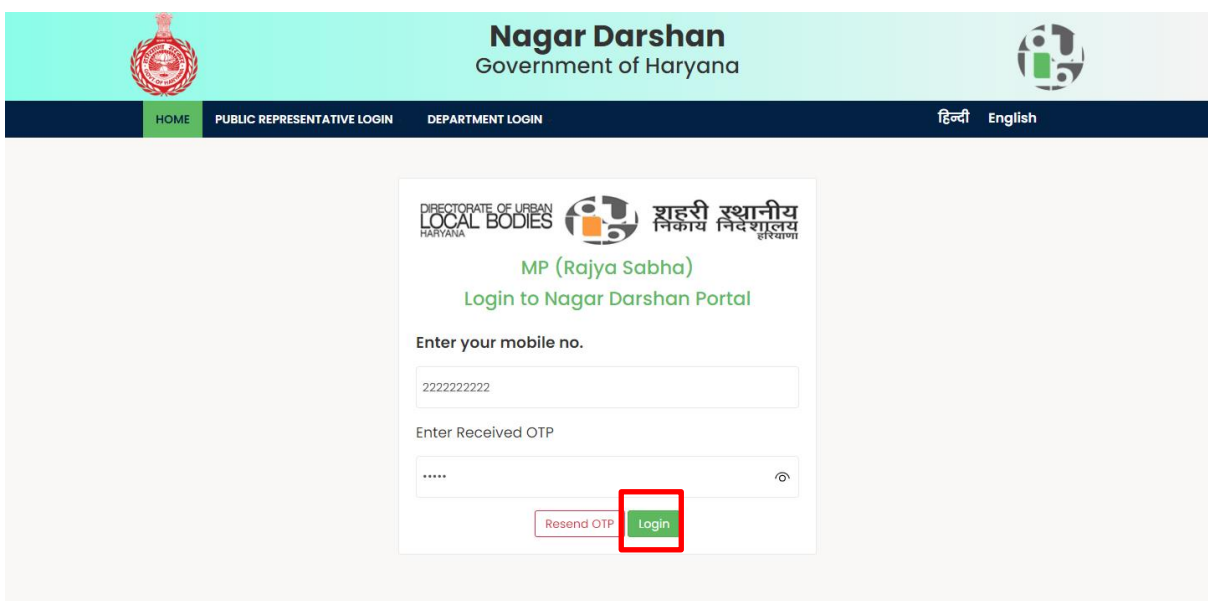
Nagar Darshan
Government of Haryana

HOME PUBLIC REPRESENTATIVE LOGIN DEPARTMENT LOGIN हिन्दी English

DIRECTORATE OF URBAN LOCAL BODIES HARYANA शहरी स्थानीय निकाय निदेशालय हरियाणा

MP (Rajya Sabha)
Login to Nagar Darshan Portal

Enter your mobile no.

2222222222

Enter Received OTP

•••••

Resend OTP Login